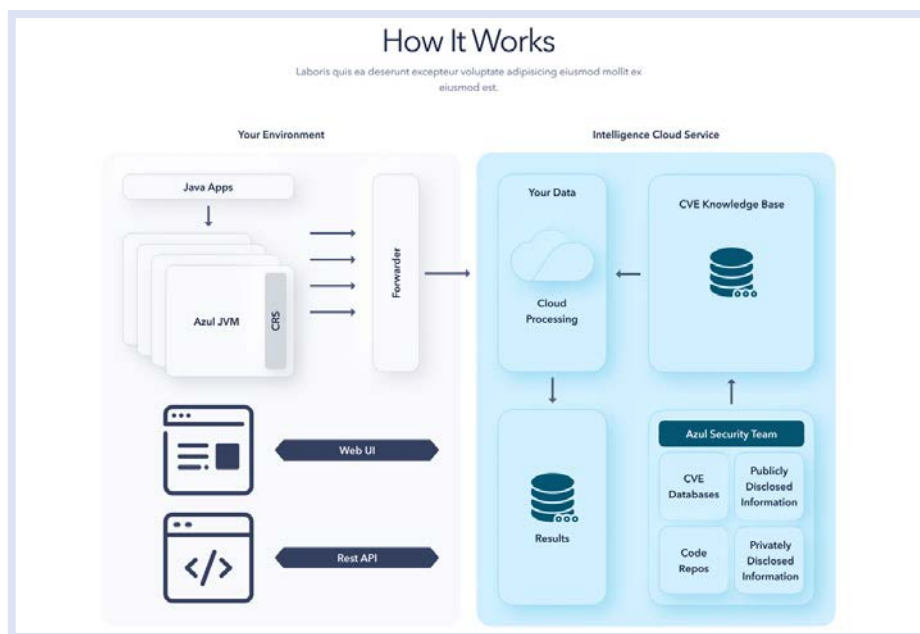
How It Works

Laboris quis ea deserunt excepteur voluptate adipisicing eiusmod mollit ex eiusmod est.

Your Environment

Java Apps

Azul JVM

CRS

Forwarder

Web UI

Rest API

Intelligence Cloud Service

Your Data

Cloud Processing

CVE Knowledge Base

Results

Azul Security Team

CVE Databases

Publicly Disclosed Information

Code Repos

Privately Disclosed Information